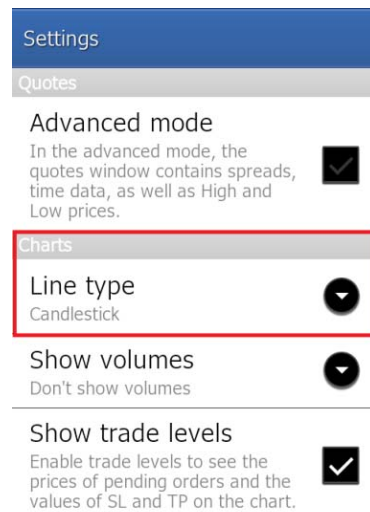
Settings

Quotes

Advanced mode

In the advanced mode, the quotes window contains spreads, time data, as well as High and Low prices.

Charts

Line type

Candlestick

Show volumes

Don't show volumes

Show trade levels

Enable trade levels to see the prices of pending orders and the values of SL and TP on the chart.